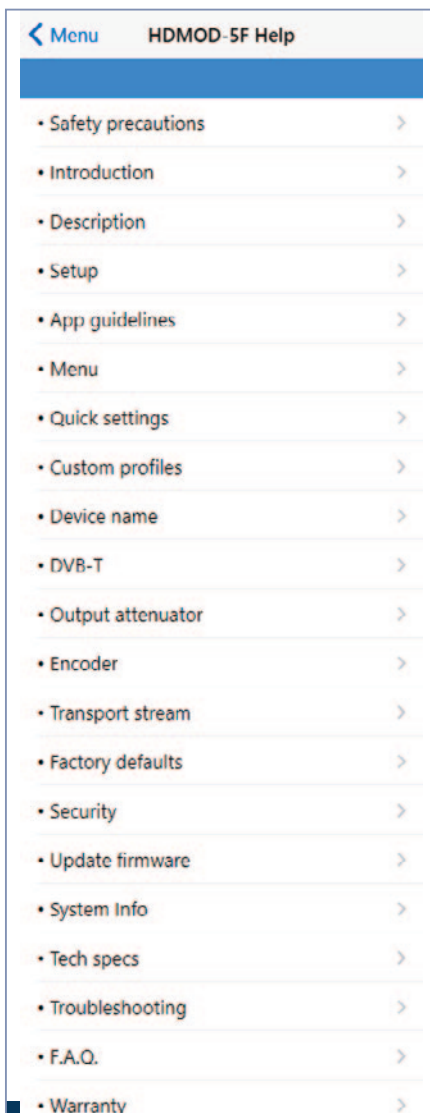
< Menu HDMOD-5F Help

• Safety precautions >
• Introduction >
• Description >
• Setup >
• App guidelines >
• Menu >
• Quick settings >
• Custom profiles >
• Device name >
• DVB-T >
• Output attenuator >
• Encoder >
• Transport stream >
• Factory defaults >
• Security >
• Update firmware >
• System Info >
• Tech specs >
• Troubleshooting >
• F.A.Q. >
• Warranty >